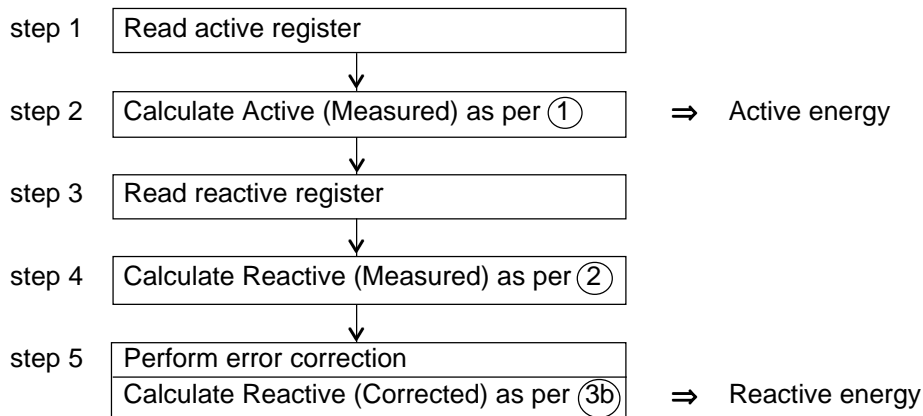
step 1 Read active register

step 2 Calculate Active (Measured) as per ① ⇒ Active energy

step 3 Read reactive register

step 4 Calculate Reactive (Measured) as per ②

step 5 Perform error correction
Calculate Reactive (Corrected) as per (3b) ⇒ Reactive energy